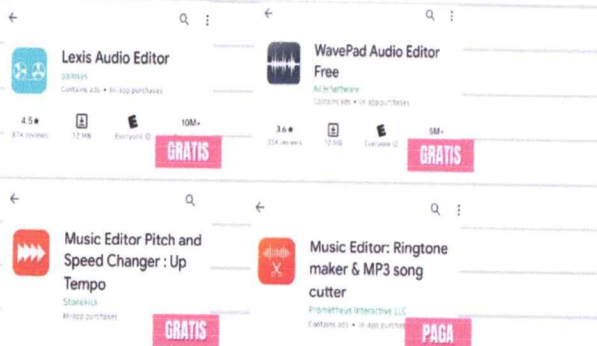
Lexis Audio Editor
pamsys
Contains ads • In-app purchases
4.5★
874 reviews
12 MB
Everyone
10M+
GRATIS

WavePad Audio Editor Free
NCH Software
Contains ads • In-app purchases
3.6★
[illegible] reviews
12 MB
Everyone
5M+
GRATIS

Music Editor Pitch and Speed Changer : Up Tempo
Stonekick
In-app purchases
GRATIS

Music Editor: Ringtone maker & MP3 song cutter
Prometheus Interactive LLC
Contains ads • In-app purchases
PAGA